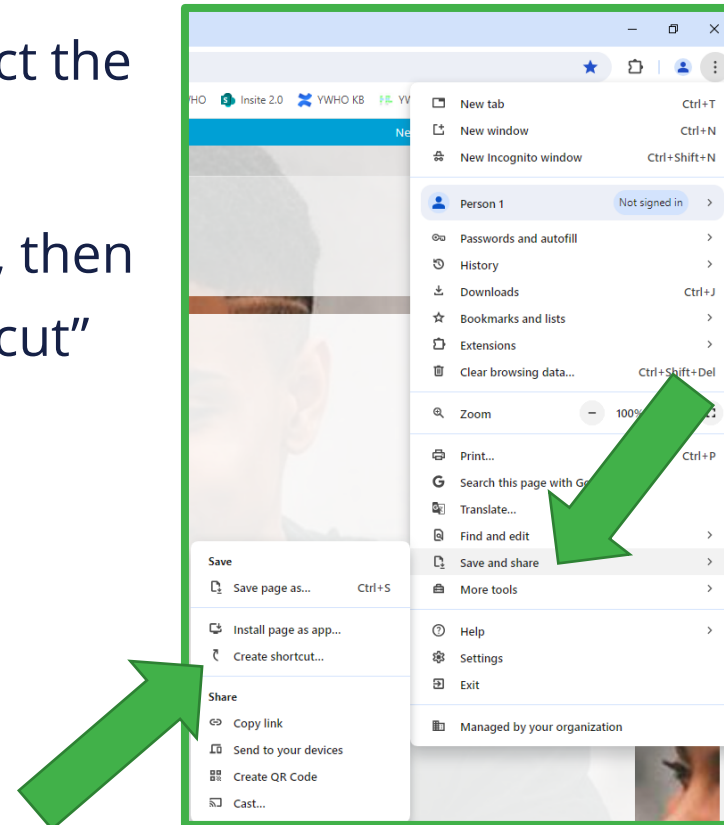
ct the

, then
cut"

HO Insite 2.0 YWHO KB YW

Ne

New tab Ctrl+T
New window Ctrl+N
New Incognito window Ctrl+Shift+N

Person 1 Not signed in

Passwords and autofill
History
Downloads Ctrl+J
Bookmarks and lists
Extensions
Clear browsing data... Ctrl+Shift+Del

Zoom – 100%

Print... Ctrl+P
Search this page with G
Translate...
Find and edit
Save and share
More tools

Help
Settings
Exit

Managed by your organization

Save
Save page as... Ctrl+S

Install page as app...
Create shortcut...

Share
Copy link
Send to your devices
Create QR Code
Cast...